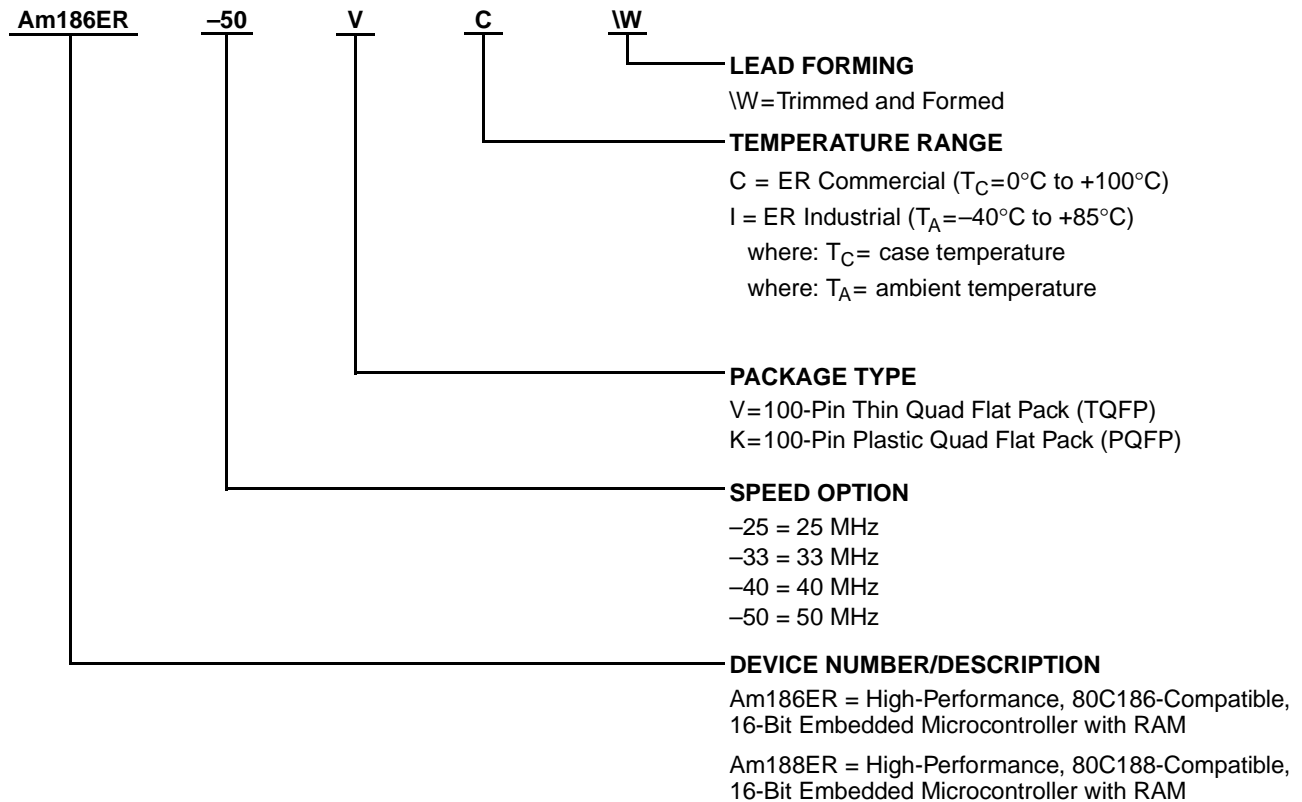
Am186ER –50 V C \W

LEAD FORMING
\W=Trimmed and Formed

TEMPERATURE RANGE
C = ER Commercial ($T_C$=0°C to +100°C)
I = ER Industrial ($T_A$=–40°C to +85°C)
where: $T_C$= case temperature
where: $T_A$= ambient temperature

PACKAGE TYPE
V=100-Pin Thin Quad Flat Pack (TQFP)
K=100-Pin Plastic Quad Flat Pack (PQFP)

SPEED OPTION
–25 = 25 MHz
–33 = 33 MHz
–40 = 40 MHz
–50 = 50 MHz

DEVICE NUMBER/DESCRIPTION
Am186ER = High-Performance, 80C186-Compatible, 16-Bit Embedded Microcontroller with RAM

Am188ER = High-Performance, 80C188-Compatible, 16-Bit Embedded Microcontroller with RAM